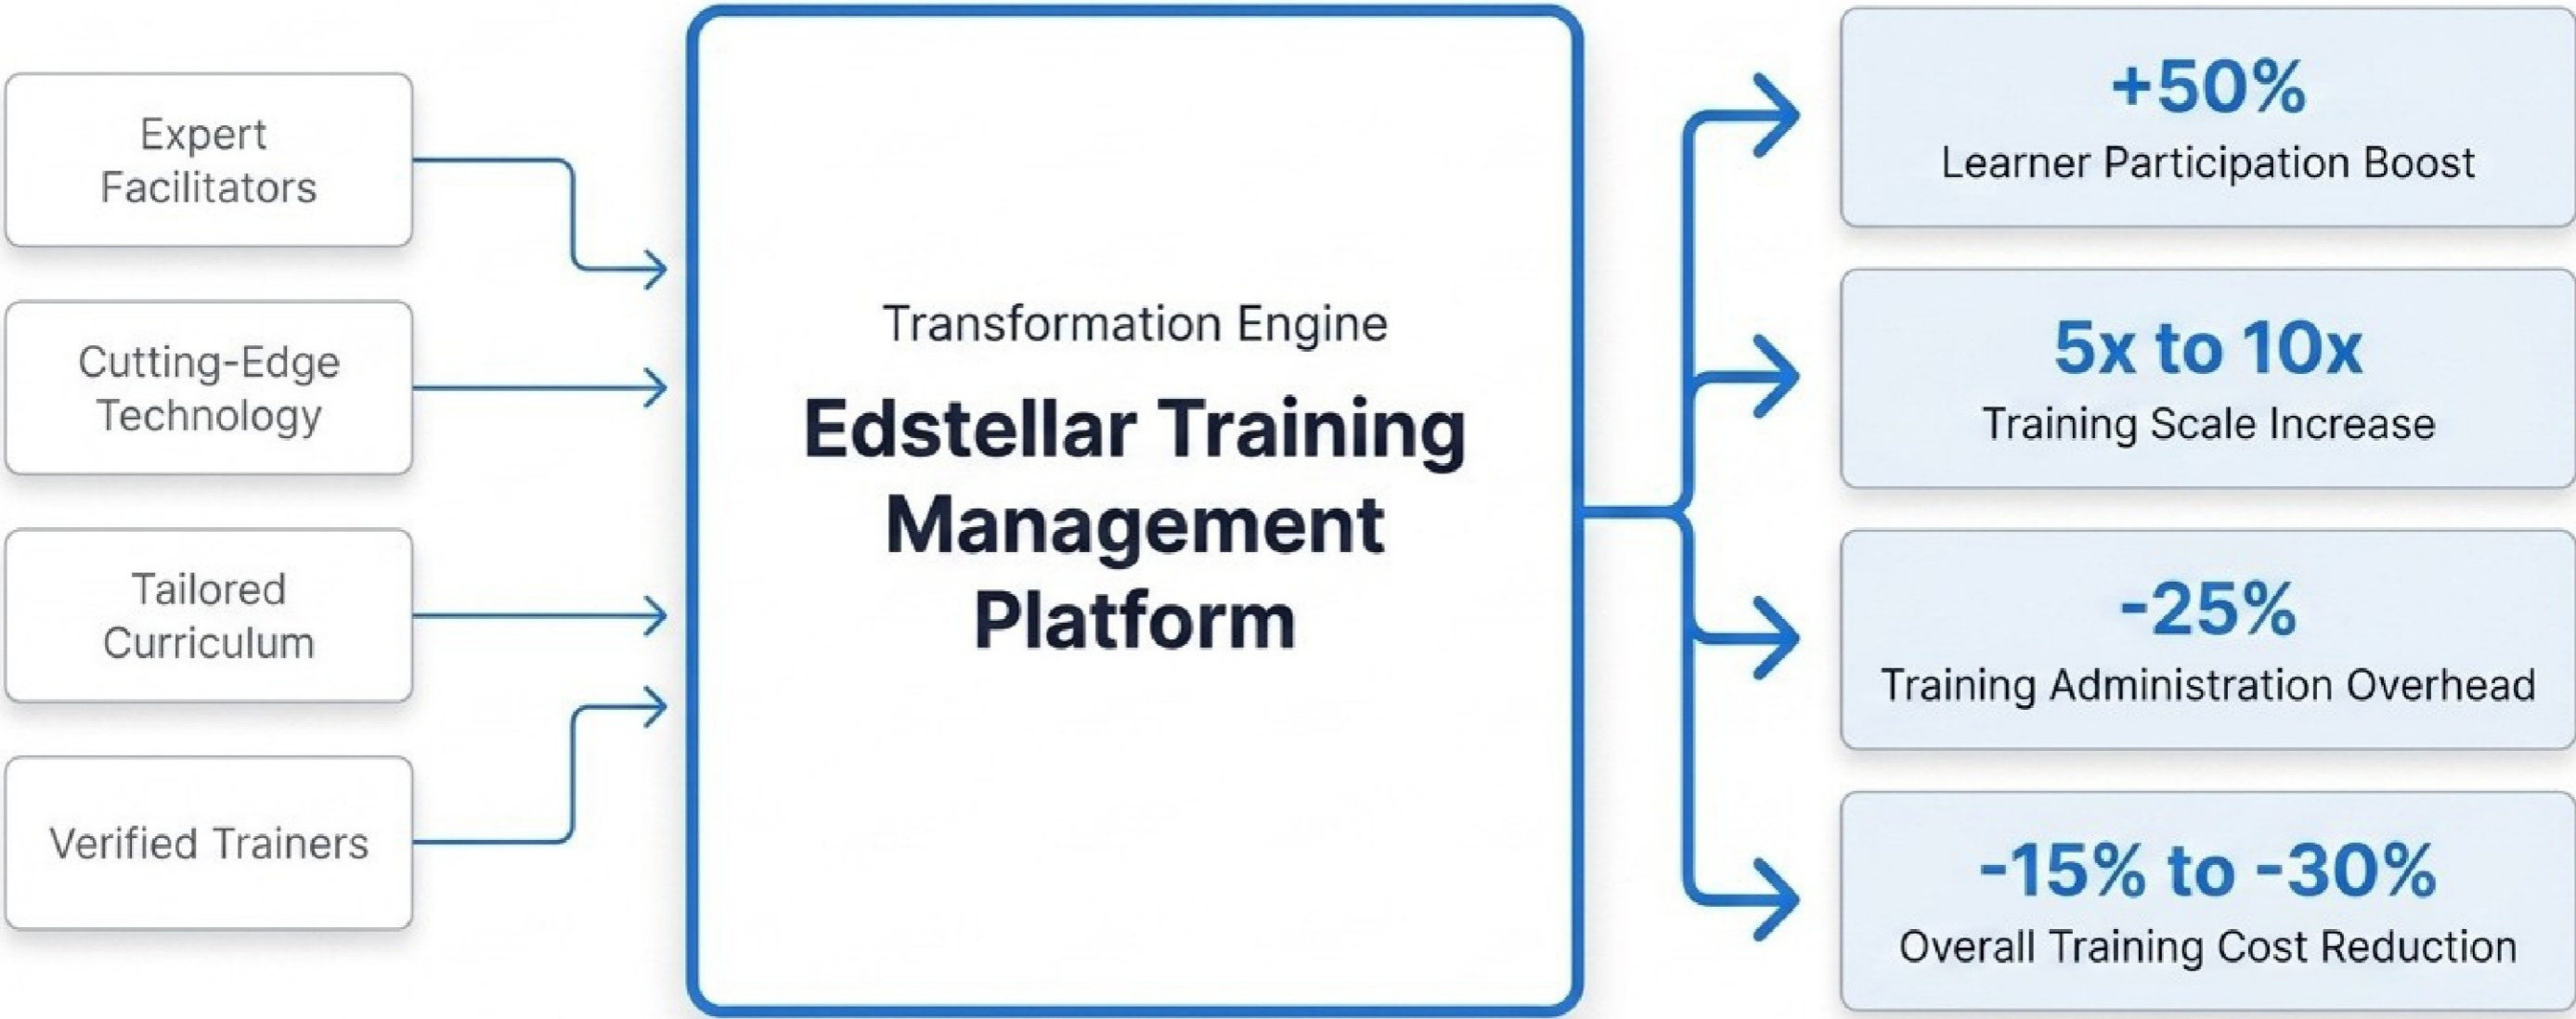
Expert Facilitators

Cutting-Edge Technology

Tailored Curriculum

Verified Trainers

Transformation Engine

Edstellar Training Management Platform

+50%
Learner Participation Boost

5x to 10x
Training Scale Increase

-25%
Training Administration Overhead

-15% to -30%
Overall Training Cost Reduction